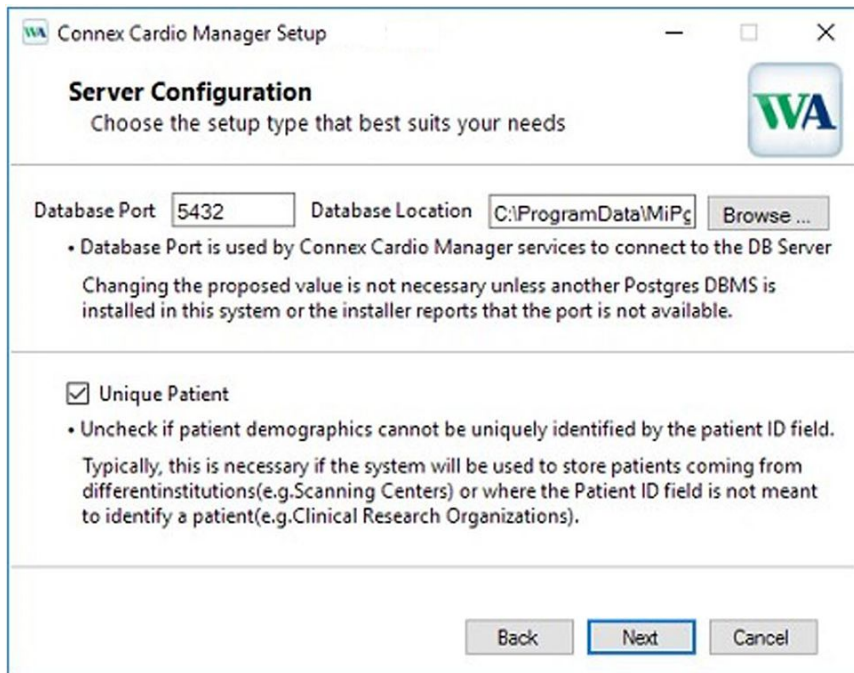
WA Connex Cardio Manager Setup

Server Configuration
Choose the setup type that best suits your needs

WA

Database Port 5432 Database Location C:\ProgramData\MiPg Browse ...

• Database Port is used by Connex Cardio Manager services to connect to the DB Server

Changing the proposed value is not necessary unless another Postgres DBMS is installed in this system or the installer reports that the port is not available.

Unique Patient

• Uncheck if patient demographics cannot be uniquely identified by the patient ID field.

Typically, this is necessary if the system will be used to store patients coming from differentinstitutions(e.g.Scanning Centers) or where the Patient ID field is not meant to identify a patient(e.g.Clinical Research Organizations).

Back Next Cancel